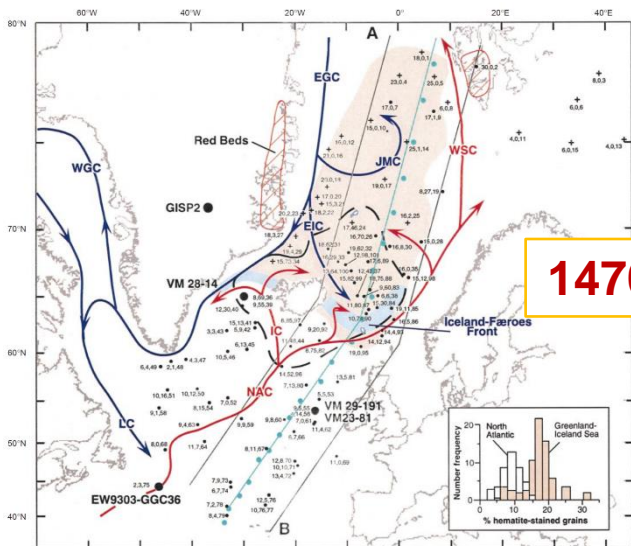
60°W 40°W 20°W 0° 20°E 40°E

80°N

70°N

60°N

50°N

40°N

A

B

EGC

WGC

Red Beds

GISP2

JMC

WSC

EIC

VM 28-14

IC

NAC

LC

Iceland-Færoes Front

VM 29-191
VM 23-81

EW9303-GGC36

1470

18,0,1
23,0,4
25,0,5
30,0,2
17,0,7
6,0,8
17,1,9
8,0,3
6,0,6
15,0,10
25,1,14
4,0,11
4,0,13
6,0,15
8,0,15
21,0,16
19,0,17
8,27,19
17,0,20
20,2,23
16,2,25
15,0,29
18,3,27
17,46,24
16,70,26
16,8,30
6,36,38
15,12,95
8,66,36
9,55,38
12,30,40
15,13,41
3,9,42
3,43,43
6,13,45
10,8,46
11,80,53
14,6,83
14,12,94
19,0,95
9,20,92
6,75,85
14,52,96
6,4,49
2,1,48
4,3,47
10,16,51
9,1,56
10,12,53
8,15,54
7,0,52
9,4,63
9,9,59
11,6,64
8,0,68
2,3,75
13,5,81
5,5,53
9,15,88
7,13,88
9,8,90
14,56,86
7,0,61
11,4,02
5,7,66
8,11,67
12,8,70
10,10,71
13,4,72
11,0,69
7,9,73
6,7,74
12,5,76
7,2,78
10,7,77
8,4,79

North Atlantic

Greenland-Iceland Sea

Number frequency

% hematite-stained grains

0 10 20 30

0 10 20 30